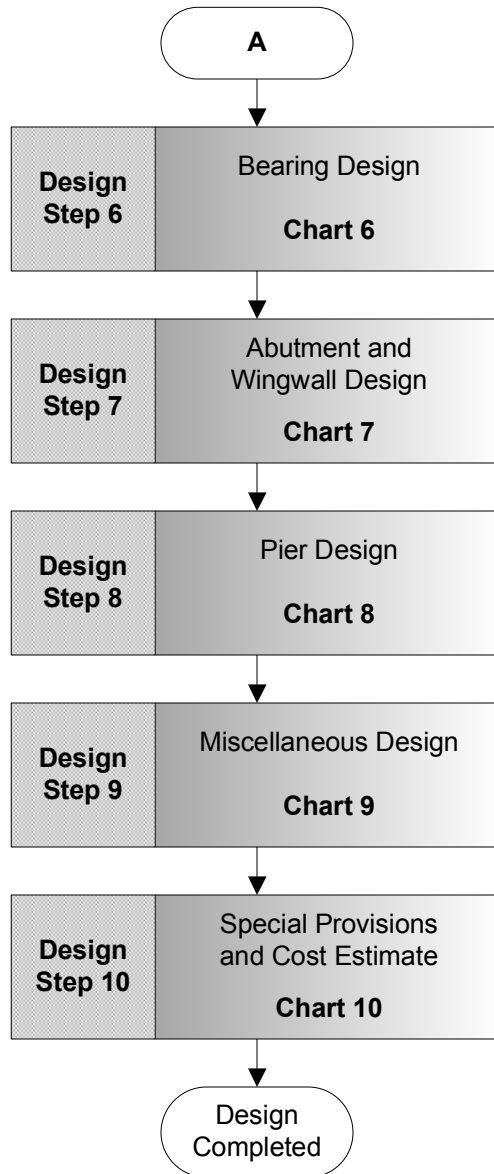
A

Design Step 6

Bearing Design

Chart 6

Design Step 7

Abutment and Wingwall Design

Chart 7

Design Step 8

Pier Design

Chart 8

Design Step 9

Miscellaneous Design

Chart 9

Design Step 10

Special Provisions and Cost Estimate

Chart 10

Design Completed